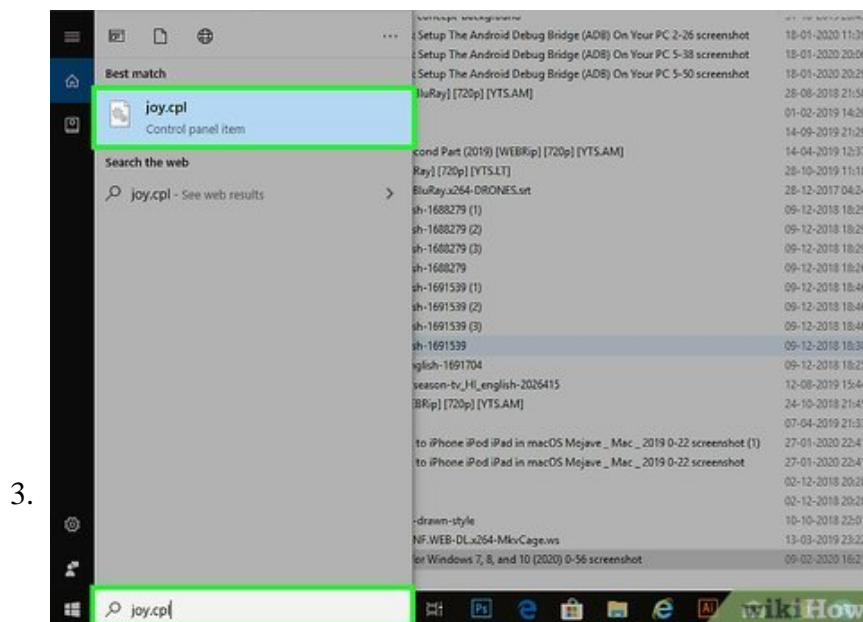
3.

...

Best match

joy.cpl
Control panel item

Search the web

joy.cpl - See web results

joy.cpl

Setup The Android Debug Bridge (ADB) On Your PC 2-26 screenshot 18-01-2020
Setup The Android Debug Bridge (ADB) On Your PC 5-38 screenshot 18-01-2020
Setup The Android Debug Bridge (ADB) On Your PC 5-50 screenshot 18-01-2020
BluRay] [720p] [YTS.AM] 28-08-2018
01-02-2019
14-09-2019
cond Part (2019) [WEBRip] [720p] [YTS.AM] 14-04-2019
Ray] [720p] [YTS.LT] 28-10-2019
BluRay.x264-DRONES.srt 28-12-2017
sh-1688279 (1) 09-12-2018
sh-1688279 (2) 09-12-2018
sh-1688279 (3) 09-12-2018
sh-1688279 09-12-2018
sh-1691539 (1) 09-12-2018
sh-1691539 (2) 09-12-2018
sh-1691539 (3) 09-12-2018
sh-1691539 09-12-2018
nglish-1691704 09-12-2018
season-tv_HI_english-2026415 12-08-2019
BRip] [720p] [YTS.AM] 24-10-2018
07-04-2019
to iPhone iPod iPad in macOS Mojave _ Mac _ 2019 0-22 screenshot (1) 27-01-2020
to iPhone iPod iPad in macOS Mojave _ Mac _ 2019 0-22 screenshot 27-01-2020
02-12-2018
02-12-2018
-drawn-style 10-10-2018
NF.WEB-DL.x264-MkvCage.ws 13-03-2019
or Windows 7, 8, and 10 (2020) 0-56 screenshot 09-02-2020

wikiHow